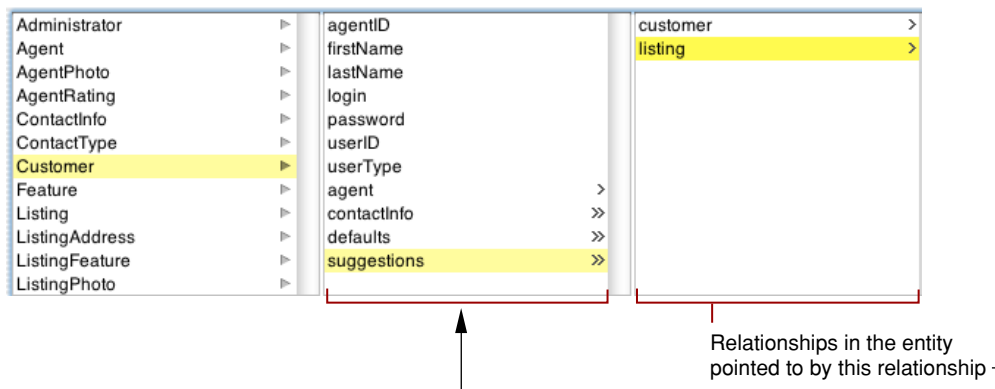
Administrator
Agent
AgentPhoto
AgentRating
ContactInfo
ContactType
Customer
Feature
Listing
ListingAddress
ListingFeature
ListingPhoto

agentID
firstName
lastName
login
password
userID
userType
agent
contactInfo
defaults
suggestions

customer
listing

Relationships in the entity pointed to by this relationship